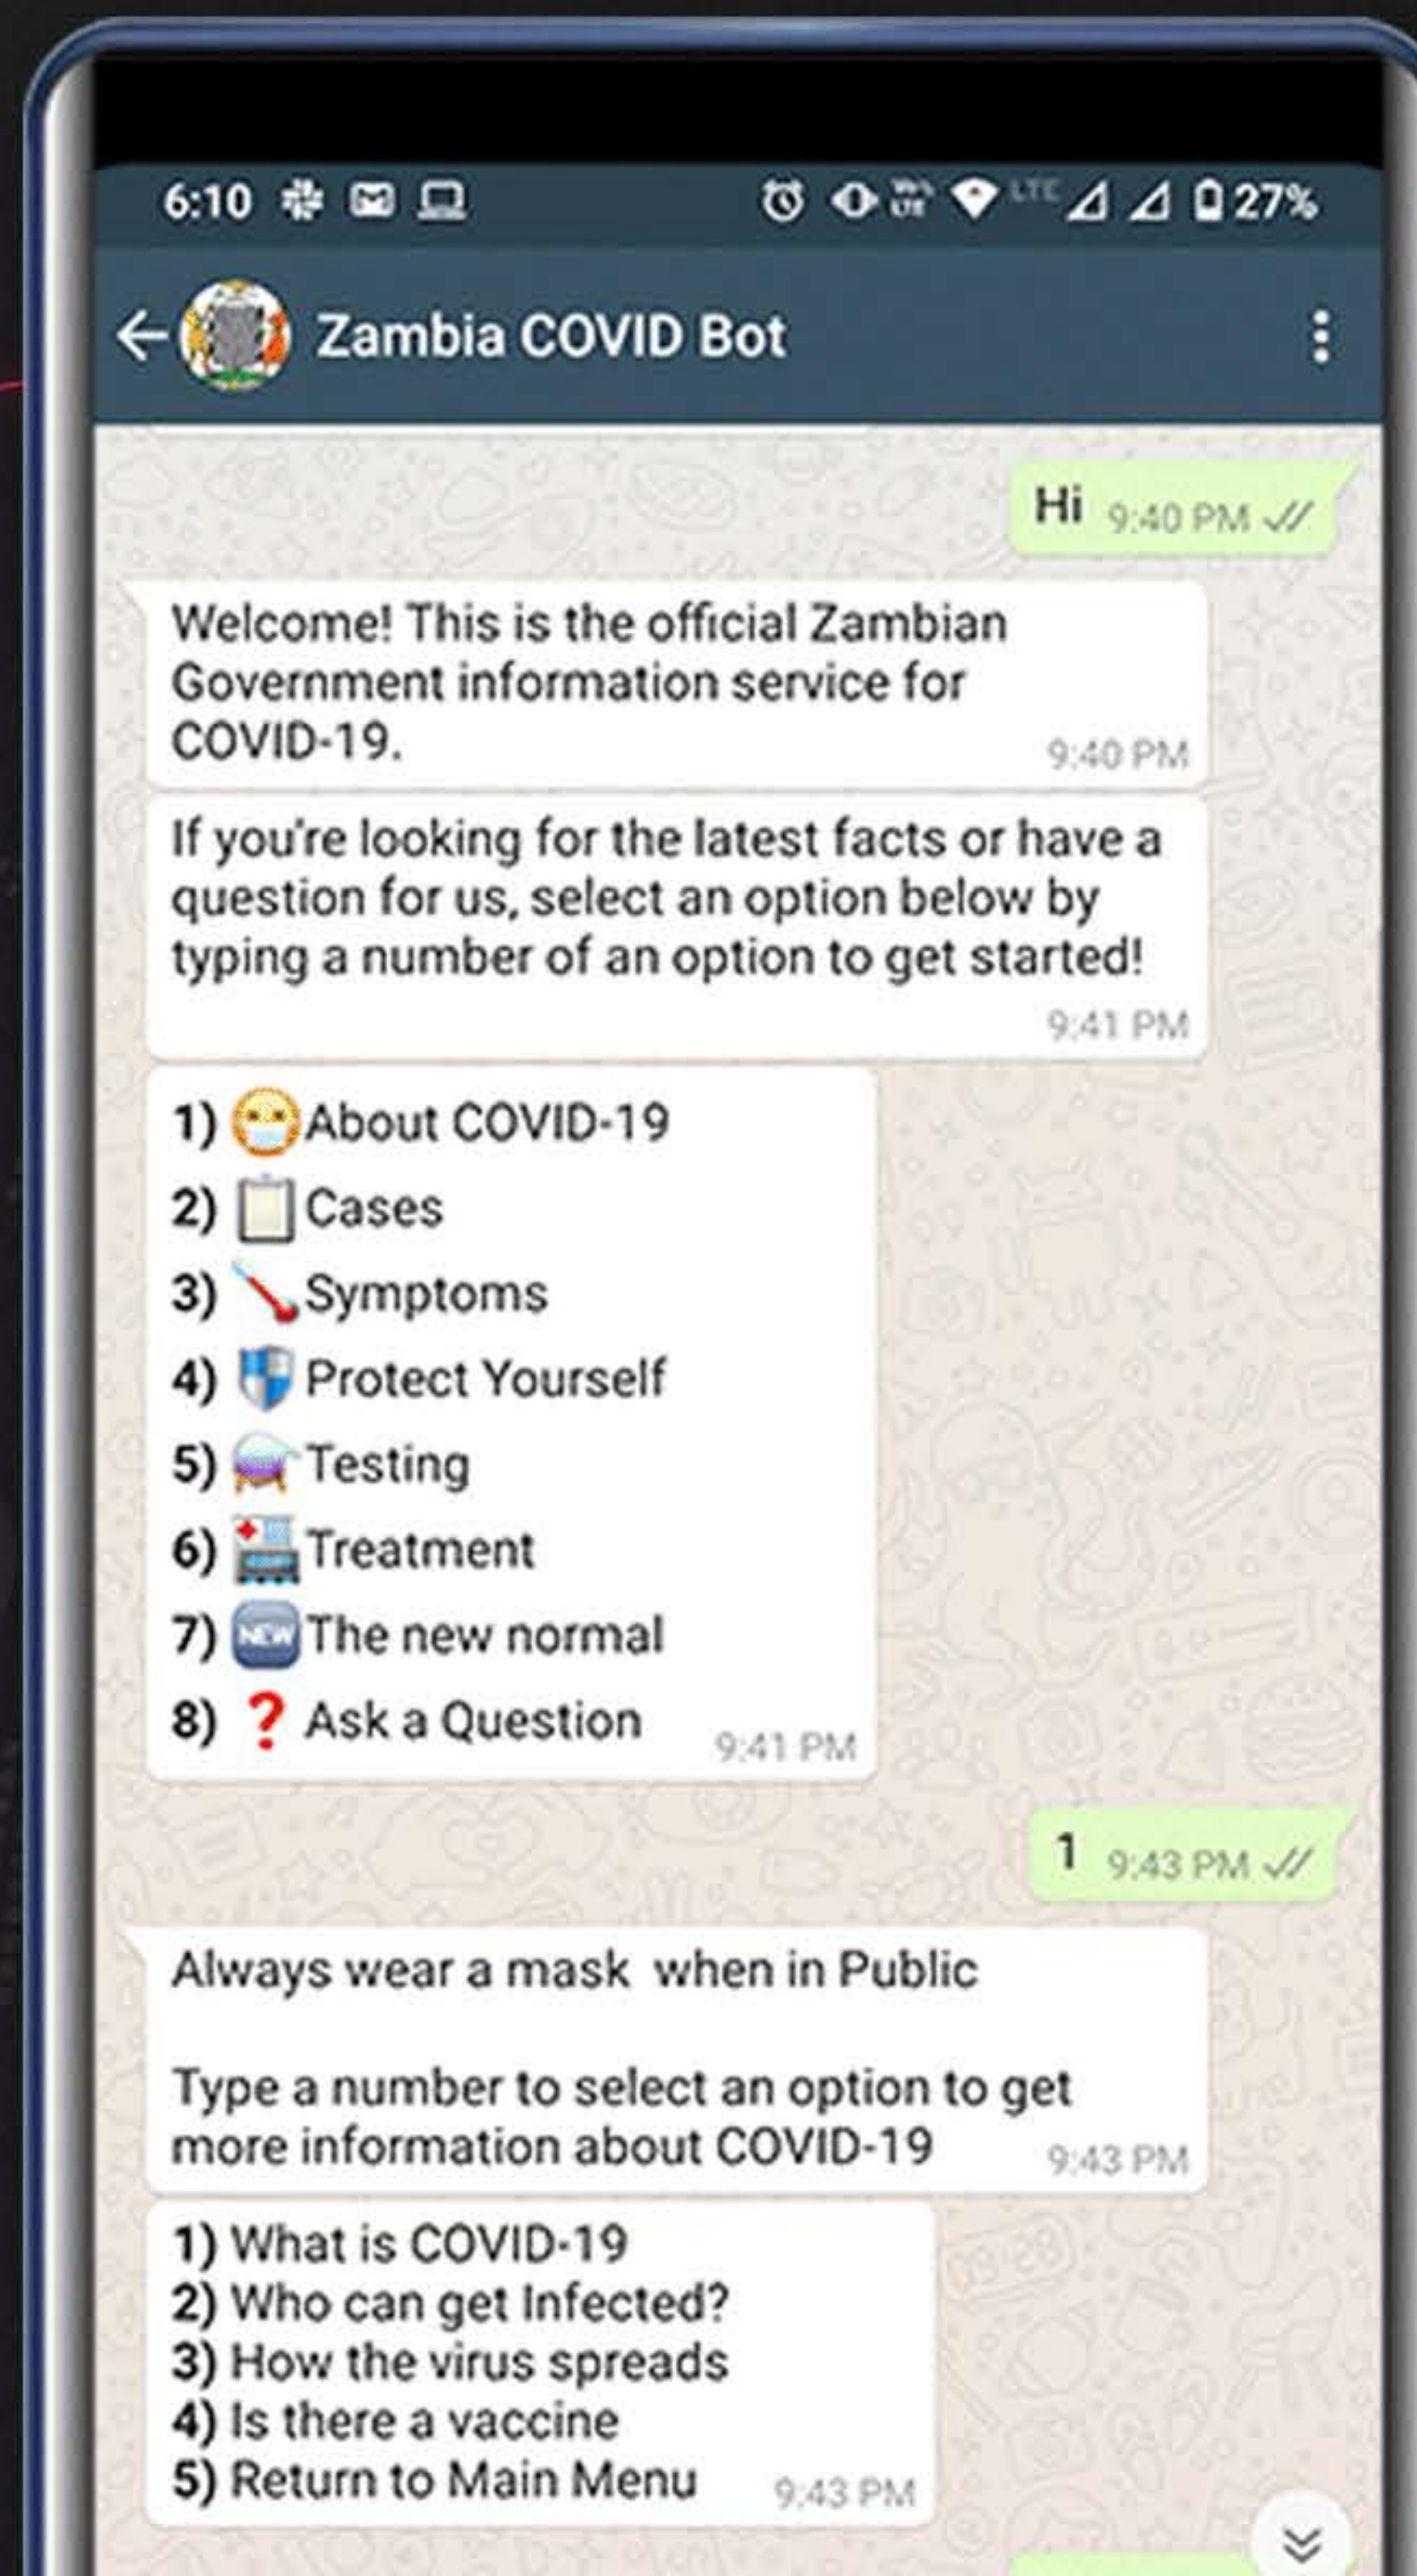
6:10 27%

Zambia COVID Bot

Hi 9:40 PM

Welcome! This is the official Zambian Government information service for COVID-19. 9:40 PM

If you're looking for the latest facts or have a question for us, select an option below by typing a number of an option to get started! 9:41 PM

1) About COVID-19
2) Cases
3) Symptoms
4) Protect Yourself
5) Testing
6) Treatment
7) NEW The new normal
8) ❓ Ask a Question 9:41 PM

1 9:43 PM

Always wear a mask when in Public

Type a number to select an option to get more information about COVID-19 9:43 PM

1) What is COVID-19
2) Who can get Infected?
3) How the virus spreads
4) Is there a vaccine
5) Return to Main Menu 9:43 PM